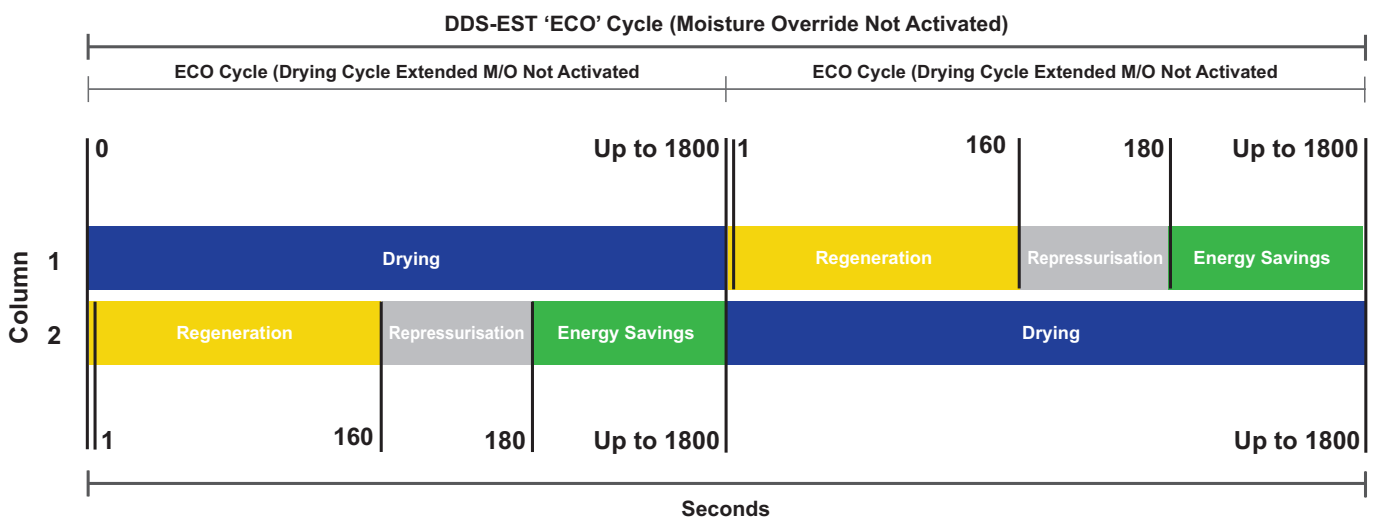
DDS-EST ‘ECO’ Cycle (Moisture Override Not Activated)

ECO Cycle (Drying Cycle Extended M/O Not Activated

ECO Cycle (Drying Cycle Extended M/O Not Activated

0

Up to 1800

1

160

180

Up to 1800

Column

1

Drying

Regeneration

Repressurisation

Energy Savings

2

Regeneration

Repressurisation

Energy Savings

Drying

1

160

180

Up to 1800

Up to 1800

Seconds